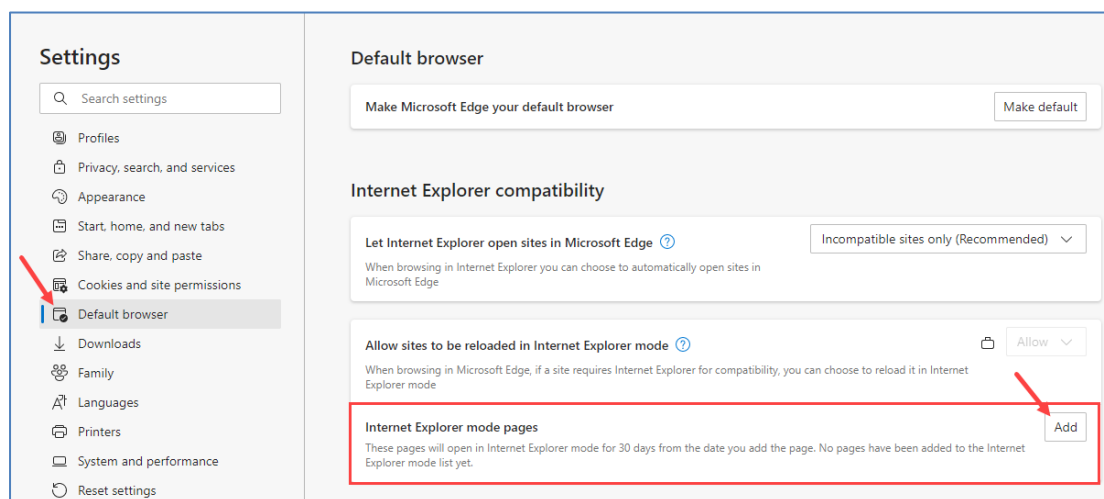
Settings

Search settings

Profiles
Privacy, search, and services
Appearance
Start, home, and new tabs
Share, copy and paste
Cookies and site permissions
Default browser
Downloads
Family
Languages
Printers
System and performance
Reset settings

Default browser

Make Microsoft Edge your default browser
Make default

Internet Explorer compatibility

Let Internet Explorer open sites in Microsoft Edge
Incompatible sites only (Recommended)
When browsing in Internet Explorer you can choose to automatically open sites in Microsoft Edge

Allow sites to be reloaded in Internet Explorer mode
Allow
When browsing in Microsoft Edge, if a site requires Internet Explorer for compatibility, you can choose to reload it in Internet Explorer mode

Internet Explorer mode pages
Add
These pages will open in Internet Explorer mode for 30 days from the date you add the page. No pages have been added to the Internet Explorer mode list yet.